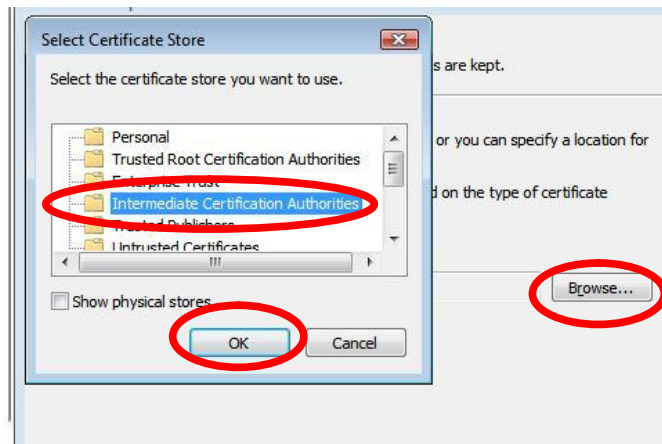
Select Certificate Store

Select the certificate store you want to use.

Personal
Trusted Root Certification Authorities
Enterprise Trust
Intermediate Certification Authorities
Trusted Publishers
Untrusted Certificates

Show physical stores

OK

Cancel

s are kept.

or you can specify a location for

d on the type of certificate

Browse...